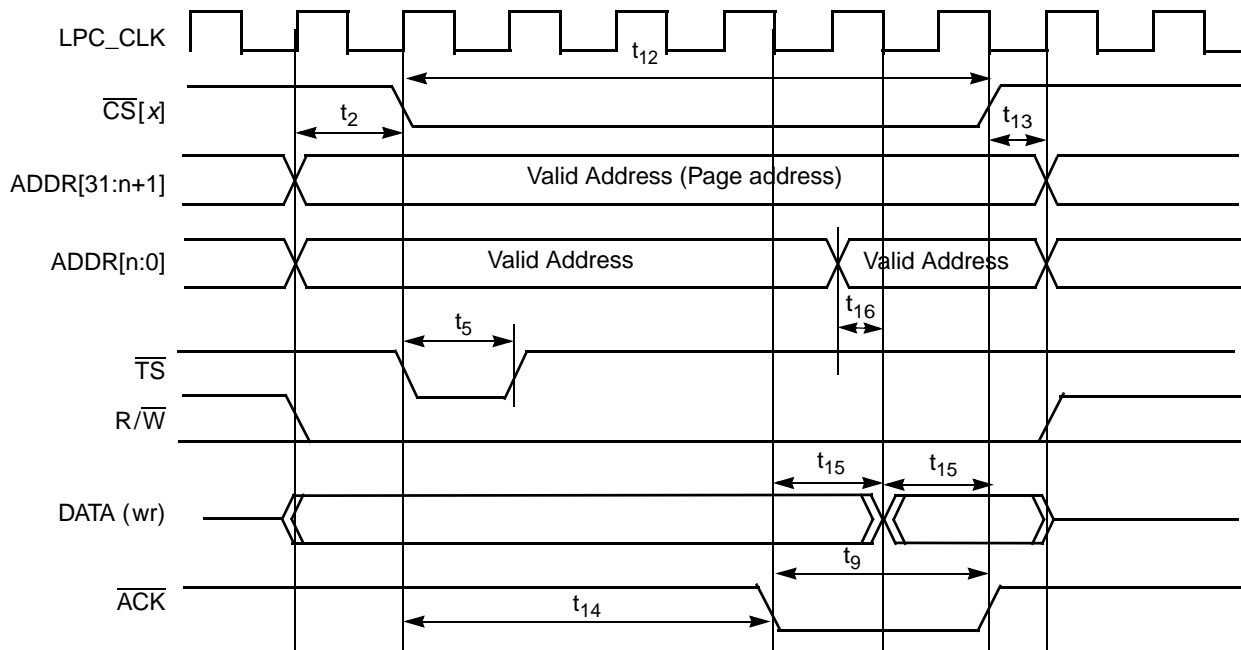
LPC_CLK

$t_{12}$

$\overline{CS}[x]$

$t_2$

$t_{13}$

ADDR[31:n+1]

Valid Address (Page address)

ADDR[n:0]

Valid Address

Valid Address

$t_{16}$

$t_5$

$\overline{TS}$

$R/\overline{W}$

$t_{15}$

$t_{15}$

DATA (wr)

$t_9$

$\overline{ACK}$

$t_{14}$